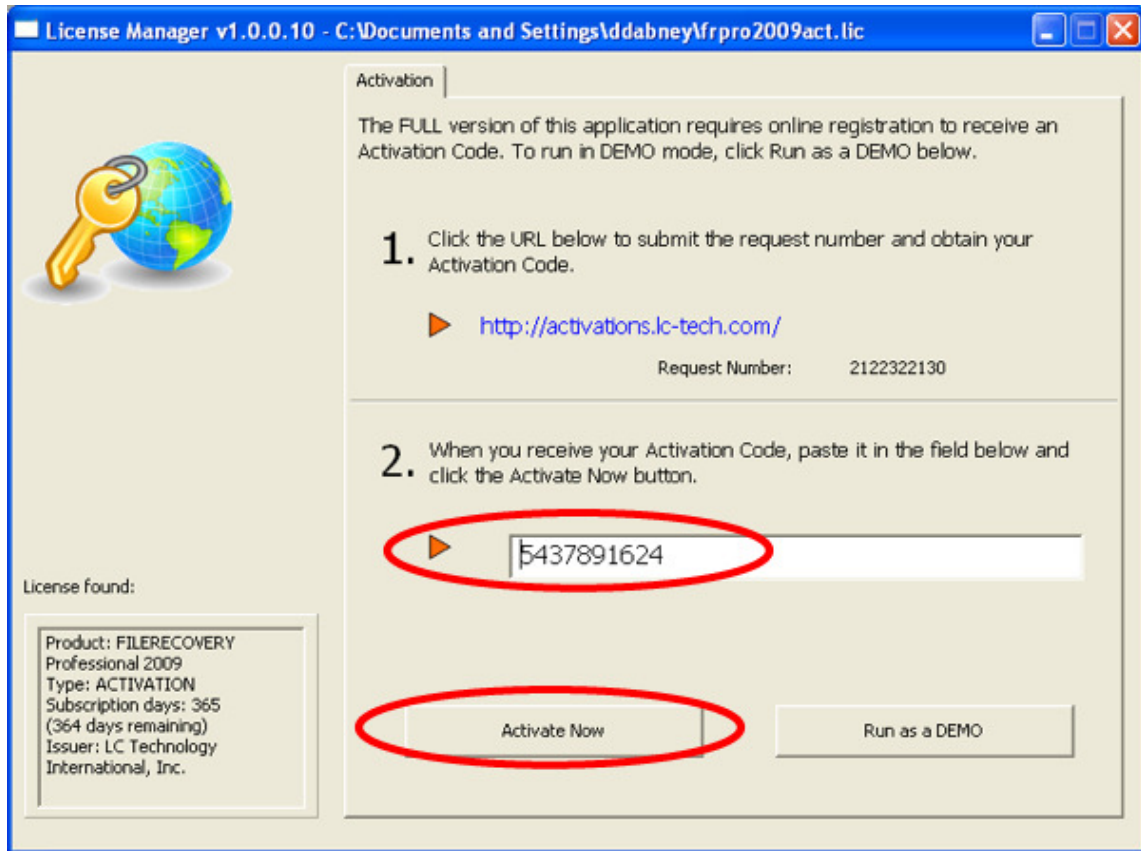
License Manager v1.0.0.10 - C:\Documents and Settings\ddabney\frpro2009act.lic

Activation

The FULL version of this application requires online registration to receive an Activation Code. To run in DEMO mode, click Run as a DEMO below.

1. Click the URL below to submit the request number and obtain your Activation Code.

http://activations.lc-tech.com/

Request Number: 2122322130

2. When you receive your Activation Code, paste it in the field below and click the Activate Now button.

5437891624

License found:

Product: FILERECOVERY Professional 2009
Type: ACTIVATION
Subscription days: 365
(364 days remaining)
Issuer: LC Technology International, Inc.

Activate Now

Run as a DEMO